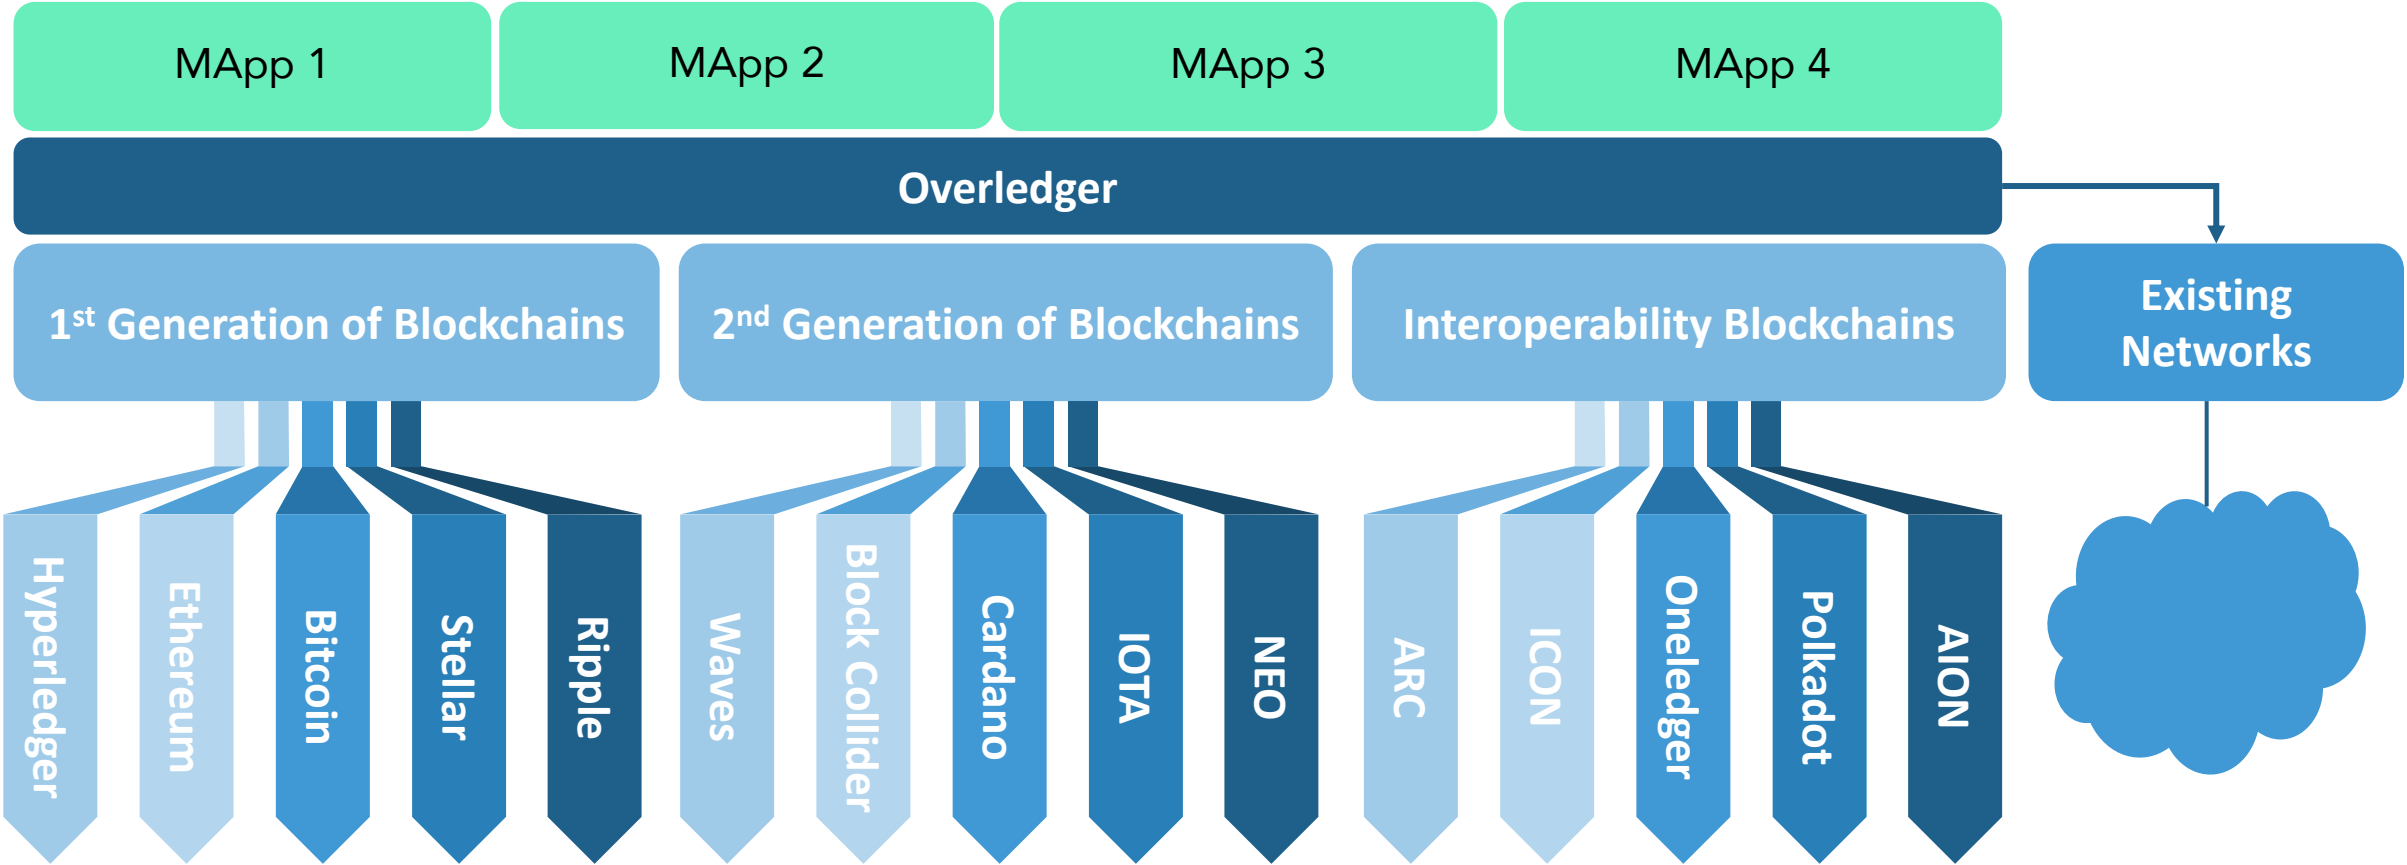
MApp 1

MApp 2

MApp 3

MApp 4

Overledger

1st Generation of Blockchains

2nd Generation of Blockchains

Interoperability Blockchains

Existing Networks

Hyperledger

Ethereum

Bitcoin

Stellar

Ripple

Waves

Block Collider

Cardano

IOTA

NEO

ARC

ICON

Oneledger

Polkadot

AION